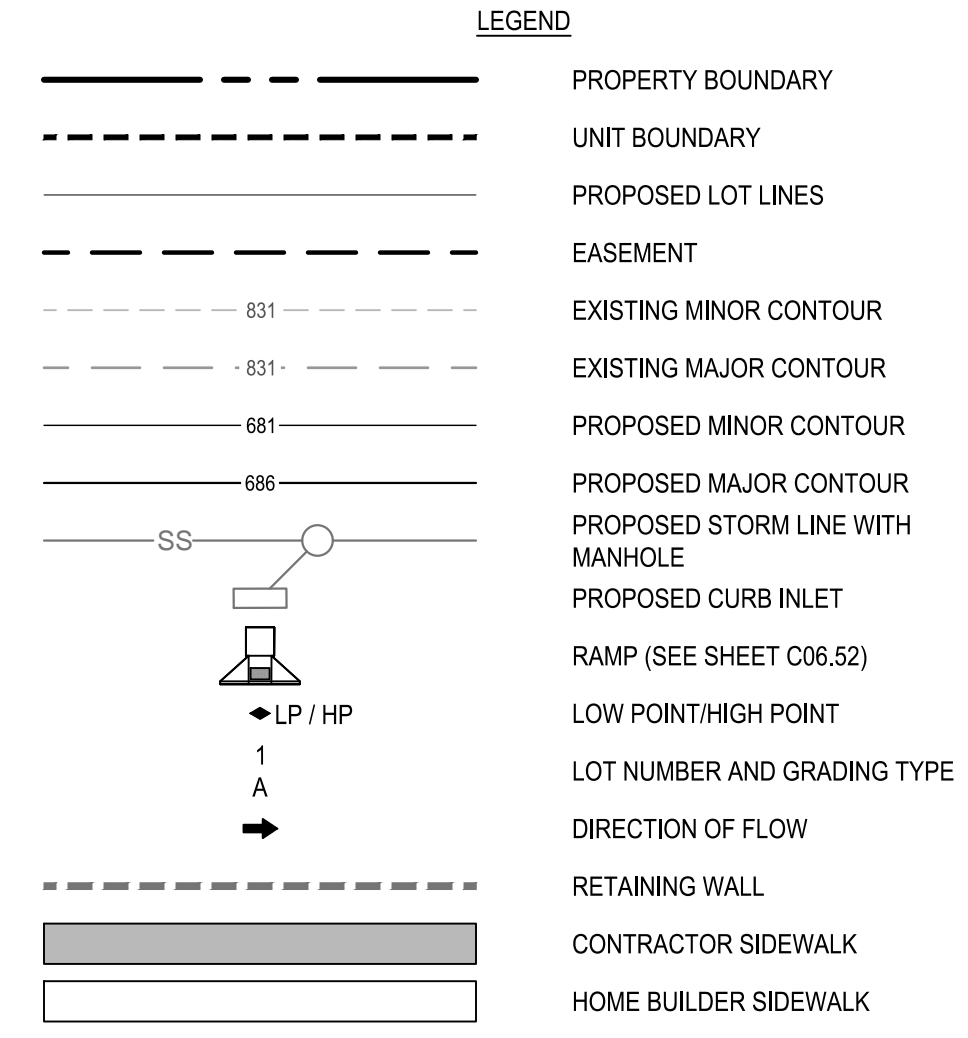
LEGEND

PROPERTY BOUNDARY

UNIT BOUNDARY

PROPOSED LOT LINES

EASEMENT

831 EXISTING MINOR CONTOUR

831 EXISTING MAJOR CONTOUR

681 PROPOSED MINOR CONTOUR

686 PROPOSED MAJOR CONTOUR

SS PROPOSED STORM LINE WITH MANHOLE

PROPOSED CURB INLET

RAMP (SEE SHEET C06.52)

LP / HP LOW POINT/HIGH POINT

1
A
LOT NUMBER AND GRADING TYPE

DIRECTION OF FLOW

RETAINING WALL

CONTRACTOR SIDEWALK

HOME BUILDER SIDEWALK